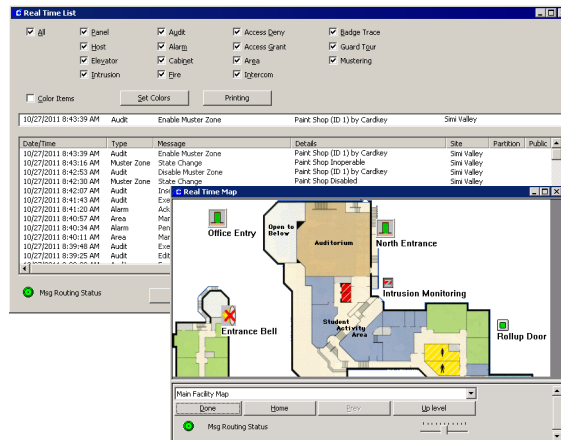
Real Time List

All
Panel
Host
Elevator
Intrusion
Audit
Alarm
Cabinet
Fire
Access Deny
Access Grant
Area
Intercom
Badge Trace
Guard Tour
Mustering

Color Items
Set Colors
Printing

10/27/2011 8:43:39 AM Audit Enable Muster Zone Paint Shop (ID 1) by Cardkey Simi Valley

| Date/Time | Type | Message | Details | Site | Partition | Public |
|---|---|---|---|---|---|---|
| 10/27/2011 8:43:39 AM | Audit | Enable Muster Zone | Paint Shop (ID 1) by Cardkey | Simi Valley | | |
| 10/27/2011 8:43:16 AM | Muster Zone | State Change | Paint Shop Inoperable | Simi Valley | | |
| 10/27/2011 8:42:53 AM | Audit | Disable Muster Zone | Paint Shop (ID 1) by Cardkey | Simi Valley | | |
| 10/27/2011 8:42:30 AM | Muster Zone | State Change | Paint Shop Disabled | Simi Valley | | |
| 10/27/2011 8:42:07 AM | Audit | Ins | | | | |
| 10/27/2011 8:41:43 AM | Audit | Exe | | | | |
| 10/27/2011 8:41:20 AM | Alarm | Ack | | | | |
| 10/27/2011 8:40:57 AM | Area | Mar | | | | |
| 10/27/2011 8:40:34 AM | Alarm | Pen | | | | |
| 10/27/2011 8:40:11 AM | Area | Mar | | | | |
| 10/27/2011 8:39:48 AM | Audit | Exe | | | | |
| 10/27/2011 8:39:25 AM | Audit | Edit | | | | |

Msg Routing Status

Real Time Map

Office Entry
Open to Below
Auditorium
North Entrance
Intrusion Monitoring
Entrance Bell
Student Activity Area
Rollup Door

Main Facility Map
Done
Home
Prev
Up level
Msg Routing Status